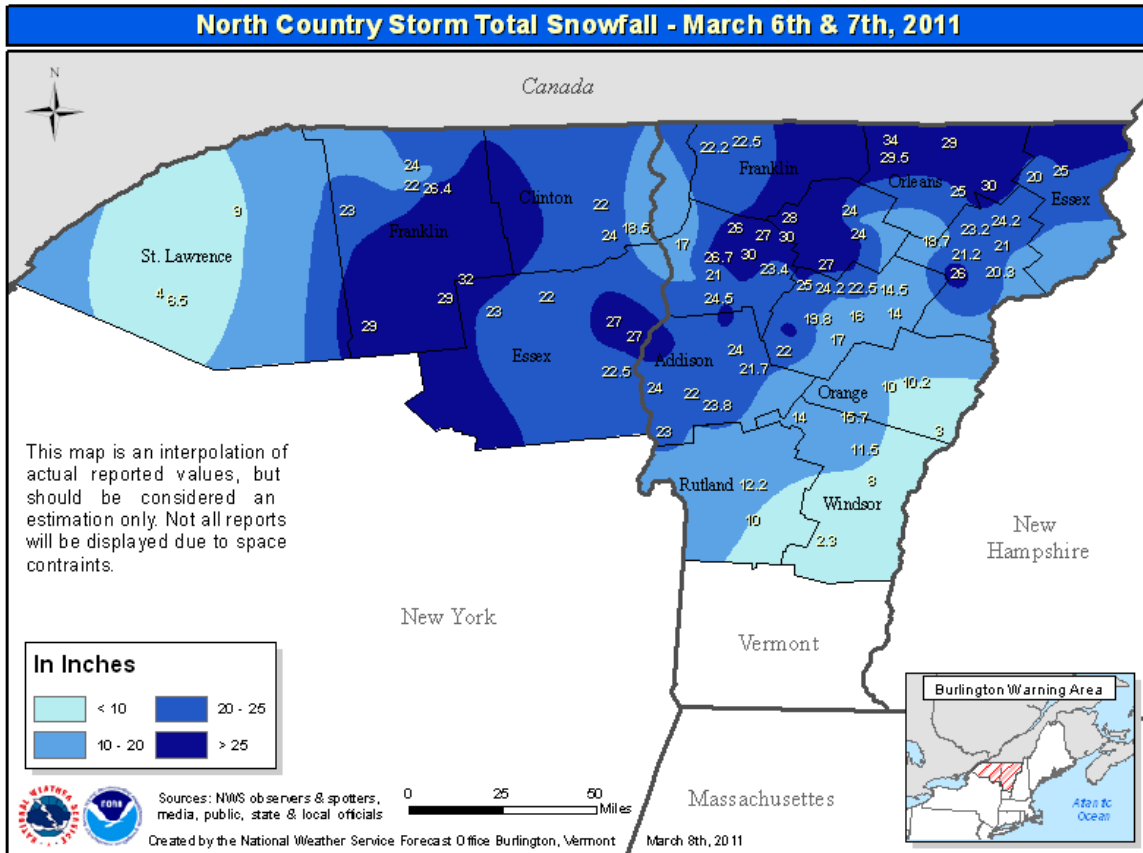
North Country Storm Total Snowfall - March 6th & 7th, 2011

N

Canada

St. Lawrence
9
4 6.5

24
22 26.4
23
Franklin
32
29
29

Clinton
22
24 18.5
17

Essex
22
23
27
27
22.5

22.2 22.5
Franklin
34
29.5
29
Orleans
25 30
20 25
Essex
26 28
26.7 27 30
30
21 23.4
24
24
18.7
23.2 24.2
21.2 21
26 20.3
27
25 24.2 22.5 14.5
24.5
19.8 16
14
17
22
Addison
24
21.7
24
22
23.8
23
Orange
10 10.2
15.7
14
3
11.5
8
Rutland 12.2
Windsor
10
2.3

This map is an interpolation of actual reported values, but should be considered an estimation only. Not all reports will be displayed due to space contraints.

New York

Vermont

New Hampshire

Massachusettes

In Inches
< 10
10 - 20
20 - 25
> 25

Sources: NWS observers & spotters, media, public, state & local officials

0 25 50 Miles

Burlington Warning Area
Atlantic Ocean

Created by the National Weather Service Forecast Office Burlington, Vermont March 8th, 2011